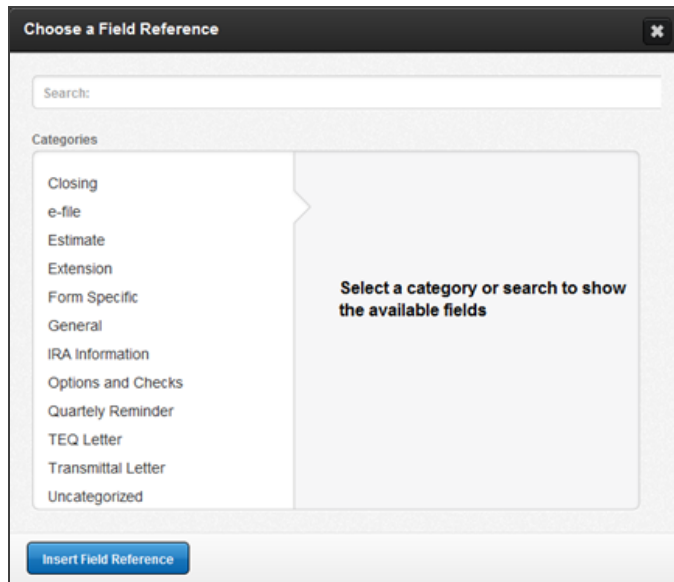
Choose a Field Reference

Search:

Categories

Closing
e-file
Estimate
Extension
Form Specific
General
IRA Information
Options and Checks
Quartely Reminder
TEQ Letter
Transmittal Letter
Uncategorized

Select a category or search to show the available fields

Insert Field Reference